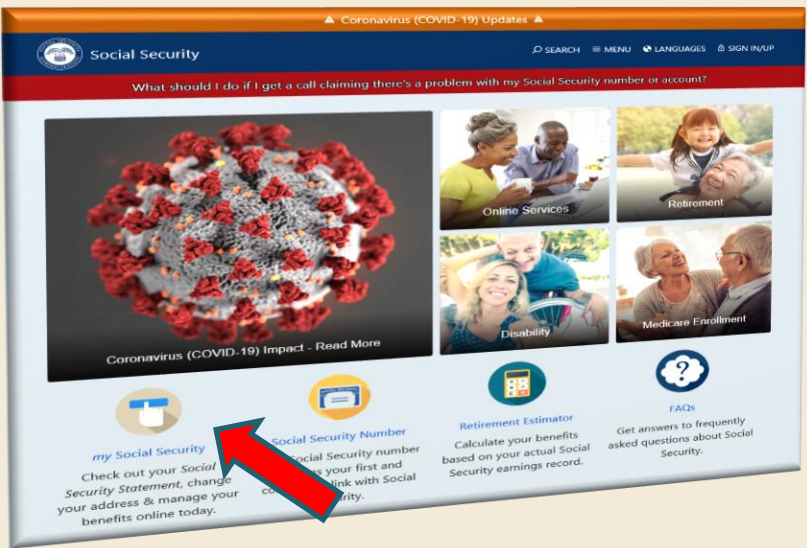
Coronavirus (COVID-19) Updates

Social Security

SEARCH MENU LANGUAGES SIGN IN/UP

What should I do if I get a call claiming there's a problem with my Social Security number or account?

Coronavirus (COVID-19) Impact - Read More

Online Services

Retirement

Disability

Medicare Enrollment

my Social Security

Check out your Social Security Statement, change your address & manage your benefits online today.

Social Security Number

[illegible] Social Security number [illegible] your first and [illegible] link with Social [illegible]rity.

Retirement Estimator

Calculate your benefits based on your actual Social Security earnings record.

FAQs

Get answers to frequently asked questions about Social Security.